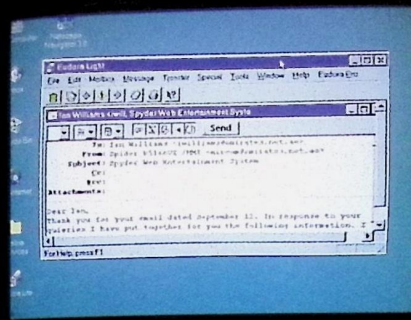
Netscape Navigator 3.0

Eudora Light

File Edit Mailbox Message Transfer Special Tools Window Help Eudora Pro

Ian Williams <iwill, Spyder Web Entertainment Syste

Send

To: Ian Williams <iwill@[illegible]>
From: Spyder Wilson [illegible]
Subject: Spyder Web Entertainment System
Cc:
Bcc:
Attachments:

Dear Ian,

Thank you for your email dated September 12. In response to your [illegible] I have put together for you the following information. I

For Help, press F1